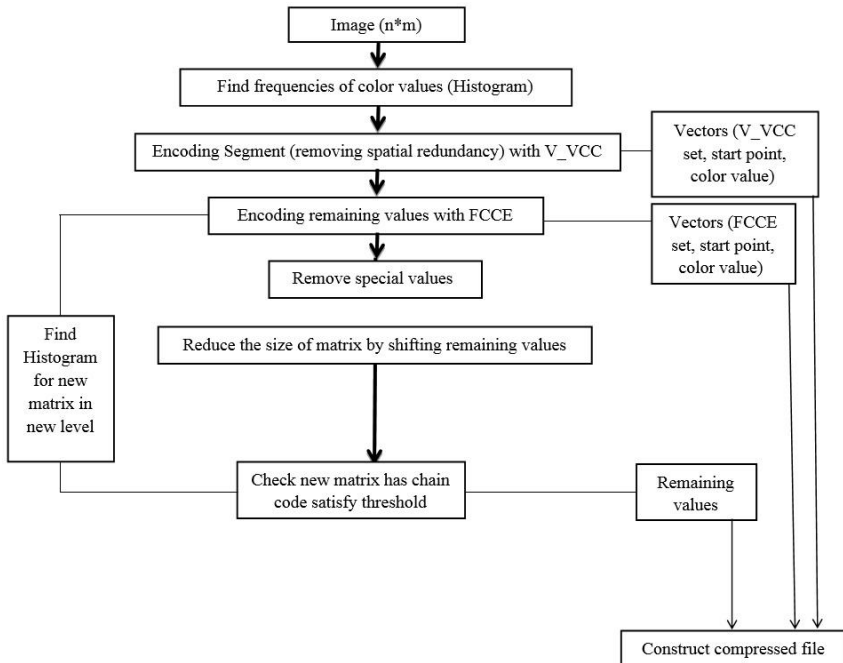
Image (n*m)

Find frequencies of color values (Histogram)

Encoding Segment (removing spatial redundancy) with V_VCC

Vectors (V_VCC set, start point, color value)

Encoding remaining values with FCCE

Vectors (FCCE set, start point, color value)

Remove special values

Find Histogram for new matrix in new level

Reduce the size of matrix by shifting remaining values

Check new matrix has chain code satisfy threshold

Remaining values

Construct compressed file